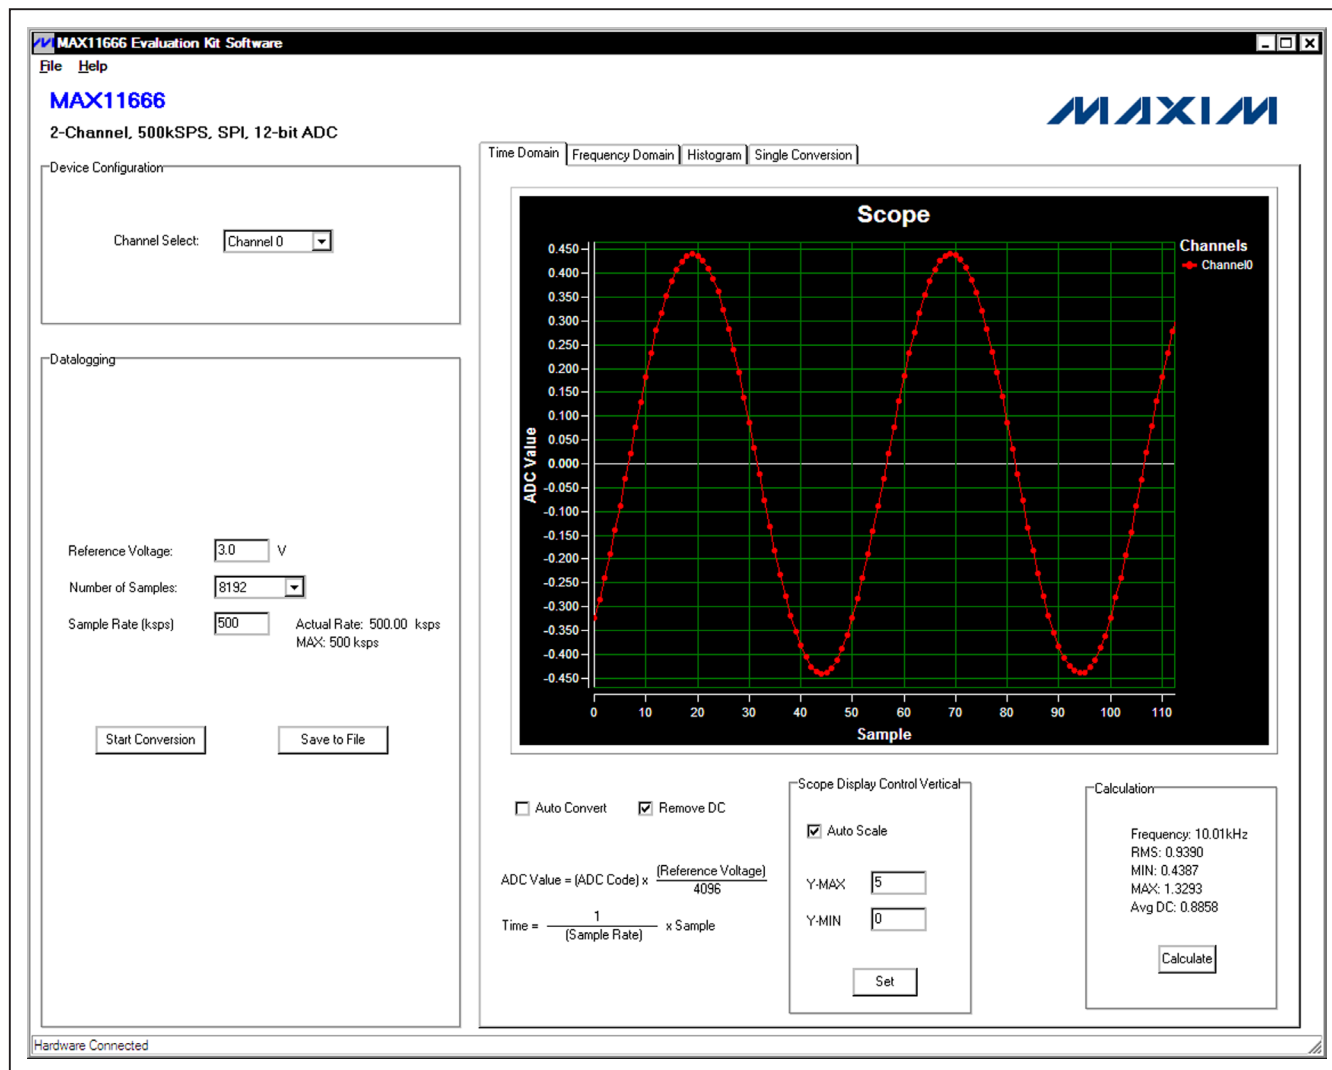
MAX11666 Evaluation Kit Software
File Help

MAX11666
2-Channel, 500kSPS, SPI, 12-bit ADC

MAXIM

Device Configuration
Channel Select: Channel 0

Datalogging
Reference Voltage: 3.0 V
Number of Samples: 8192
Sample Rate (ksps) 500 Actual Rate: 500.00 ksps
MAX: 500 ksps

Start Conversion Save to File

Time Domain | Frequency Domain | Histogram | Single Conversion

Scope
Channels
Channel0
ADC Value
0.450
0.400
0.350
0.300
0.250
0.200
0.150
0.100
0.050
0.000
-0.050
-0.100
-0.150
-0.200
-0.250
-0.300
-0.350
-0.400
-0.450
0 10 20 30 40 50 60 70 80 90 100 110
Sample

Auto Convert Remove DC

ADC Value = (ADC Code) x $\frac{\text{(Reference Voltage)}}{4096}$

Time = $\frac{1}{\text{(Sample Rate)}}$ x Sample

Scope Display Control Vertical
Auto Scale
Y-MAX 5
Y-MIN 0
Set

Calculation
Frequency: 10.01kHz
RMS: 0.9390
MIN: 0.4387
MAX: 1.3293
Avg DC: 0.8858
Calculate

Hardware Connected